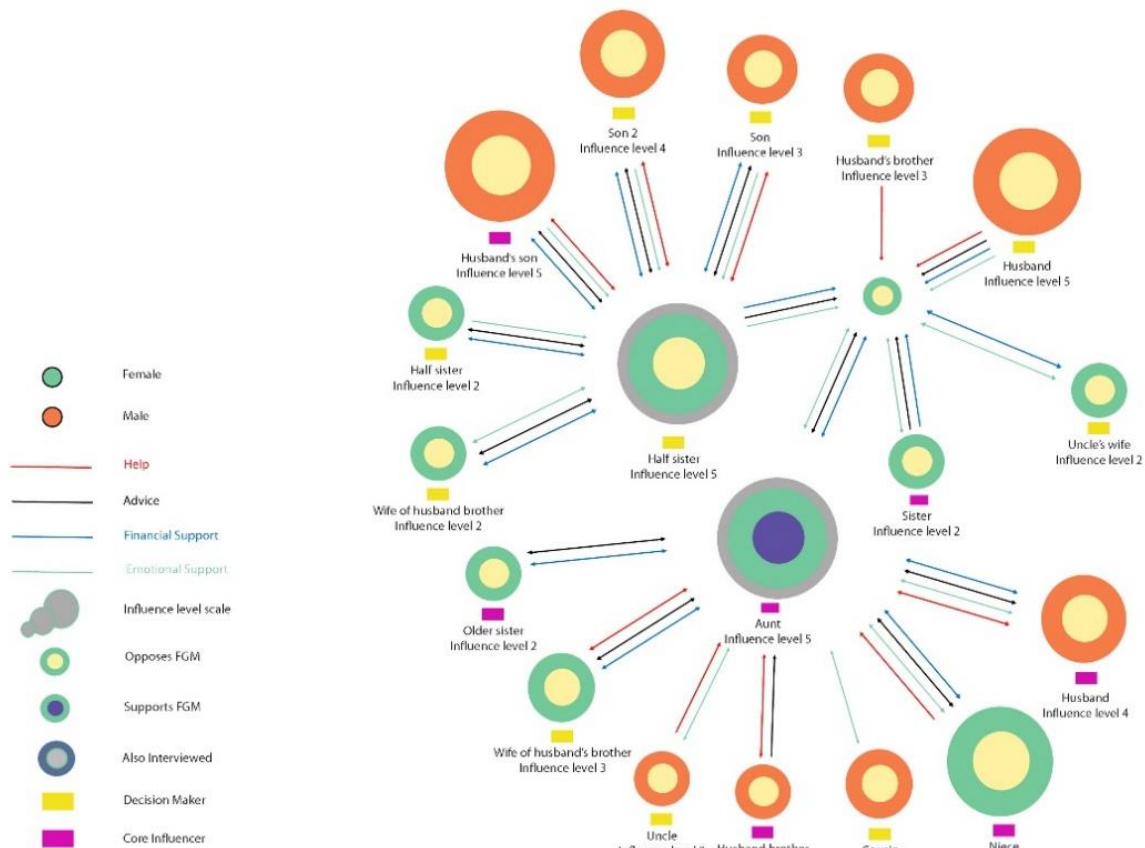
Female
Male
Help
Advice
Financial Support
Emotional Support
Influence level scale
Opposes FGM
Supports FGM
Also Interviewed
Decision Maker
Core Influencer

Son 2
Influence level 4

Son
Influence level 3

Husband's brother
Influence level 3

Husband's son
Influence level 5

Husband
Influence level 5

Half sister
Influence level 2

Half sister
Influence level 5

Uncle's wife
Influence level 2

Wife of husband brother
Influence level 2

Sister
Influence level 2

Older sister
Influence level 2

Aunt
Influence level 5

Husband
Influence level 4

Wife of husband's brother
Influence level 3

Uncle
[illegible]

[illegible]

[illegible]

Niece